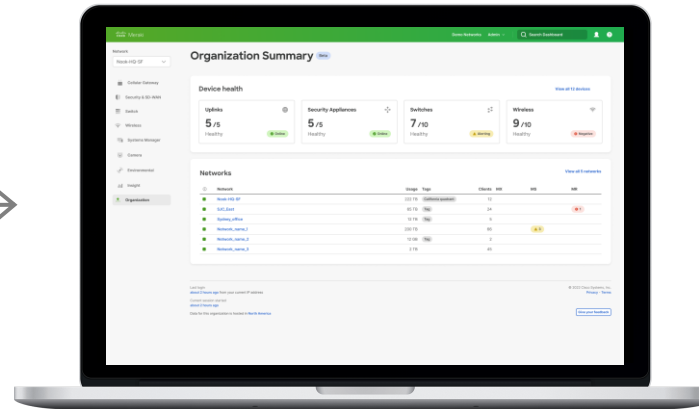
Meraki

Network
Nook HQ-SF

Cellular Gateway
Security & SD-WAN
Switch
Wireless
Systems Manager
Camera
Environmental
Insight
Organization

Organization Summary Beta

Device health
View all 13 devices

Uplinks
5 /5
Healthy
Online

Security Appliances
5 /5
Healthy
Online

Switches
7 /10
Healthy
Warning

Wireless
9 /10
Healthy
Negative

Networks
View all 6 networks

| | Network | Usage | Tags | Clients | MR | MS | MX |
|---|---|---|---|---|---|---|---|
| | Nook HQ-SF | 222 TB | Customer payment | 12 | | | |
| | SJC_East | 60 TB | Tag | 24 | | | 1 |
| | Sydney_office | 15 TB | Tag | 4 | | | |
| | Network_name_1 | 230 TB | | 80 | | 3 | |
| | Network_name_2 | 10 GB | Tag | 0 | | | |
| | Network_name_3 | 2 TB | | 41 | | | |

Last login
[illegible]
Current session started
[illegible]
Data for this organization is hosted in North America

© 2022 Cisco Systems, Inc.
Privacy · Terms
Give your feedback